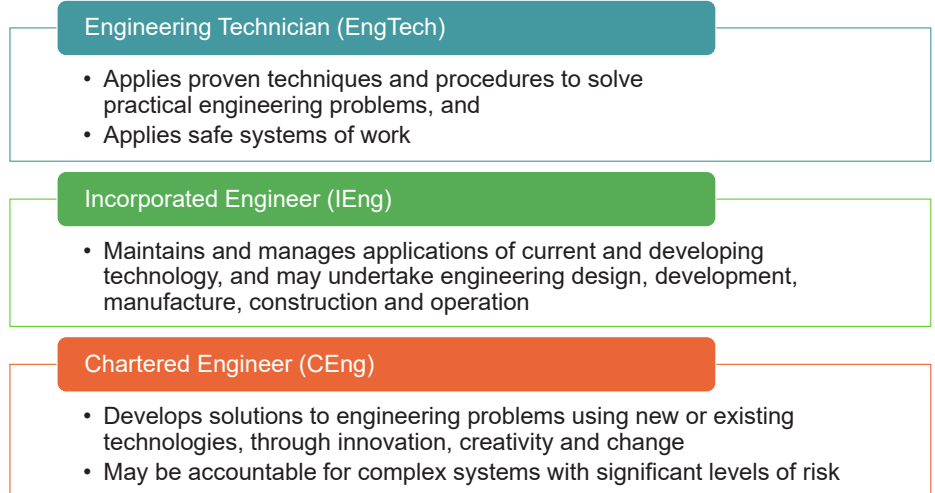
Engineering Technician (EngTech)

• Applies proven techniques and procedures to solve practical engineering problems, and
• Applies safe systems of work

Incorporated Engineer (IEng)

• Maintains and manages applications of current and developing technology, and may undertake engineering design, development, manufacture, construction and operation

Chartered Engineer (CEng)

• Develops solutions to engineering problems using new or existing technologies, through innovation, creativity and change
• May be accountable for complex systems with significant levels of risk